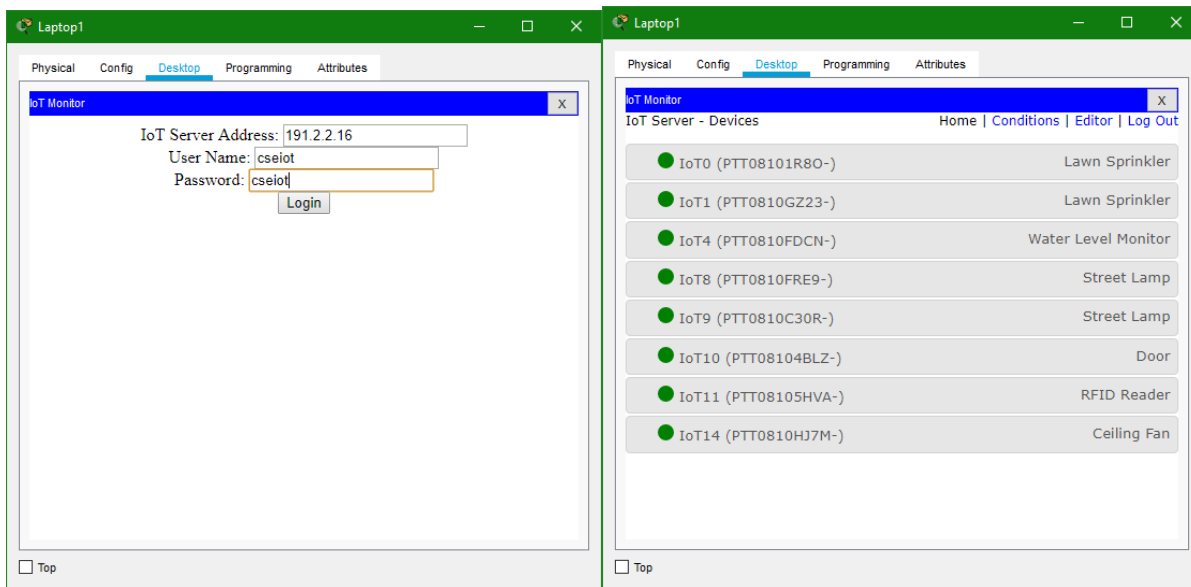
Laptop1

Physical Config Desktop Programming Attributes

IoT Monitor X

IoT Server Address: 191.2.2.16
User Name: cseiot
Password: cseiot
Login

Top

Laptop1

Physical Config Desktop Programming Attributes

IoT Monitor X

IoT Server - Devices

Home | Conditions | Editor | Log Out

IoT0 (PTT08101R8O-) Lawn Sprinkler
IoT1 (PTT0810GZ23-) Lawn Sprinkler
IoT4 (PTT0810FDCN-) Water Level Monitor
IoT8 (PTT0810FRE9-) Street Lamp
IoT9 (PTT0810C30R-) Street Lamp
IoT10 (PTT08104BLZ-) Door
IoT11 (PTT08105HVA-) RFID Reader
IoT14 (PTT0810HJ7M-) Ceiling Fan

Top